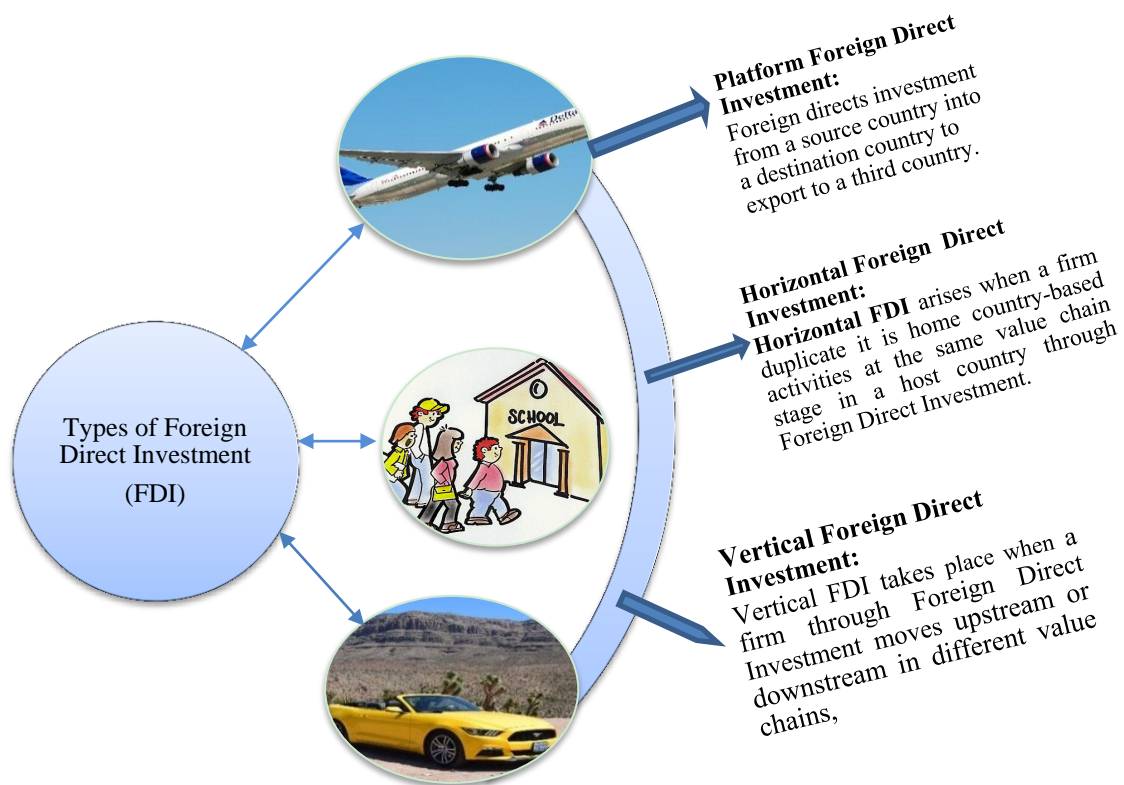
Types of Foreign Direct Investment

(FDI)

Platform Foreign Direct Investment:
Foreign directs investment from a source country into a destination country to export to a third country.

Horizontal Foreign Direct Investment:
Horizontal FDI arises when a firm duplicate it is home country-based activities at the same value chain stage in a host country through Foreign Direct Investment.

Vertical Foreign Direct Investment:
Vertical FDI takes place when a firm through Foreign Direct Investment moves upstream or downstream in different value chains,

SCHOOL

Delta